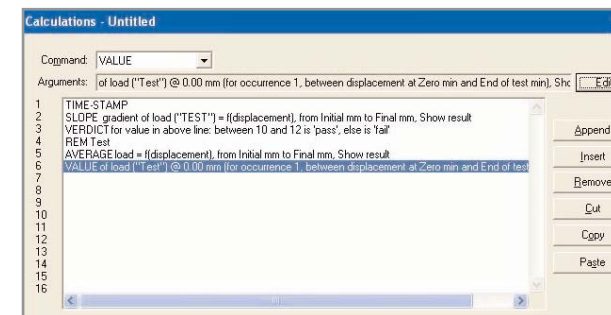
Calculations - Untitled

Command: VALUE

Arguments: of load ("Test") @ 0.00 mm (for occurrence 1, between displacement at Zero min and End of test min), Shc

Edi

1 TIME-STAMP
2 SLOPE gradient of load ("TEST") = f(displacement), from Initial mm to Final mm, Show result
3 VERDICT for value in above line: between 10 and 12 is 'pass', else is 'fail'
4 REM Test
5 AVERAGE load = f(displacement), from Initial mm to Final mm, Show result
6 VALUE OF load ("Test") @ 0.00 mm (for occurrence 1, between displacement at Zero min and End of test
7
8
9
10
11
12
13
14
15
16

Append
Insert
Remove
Cut
Copy
Paste